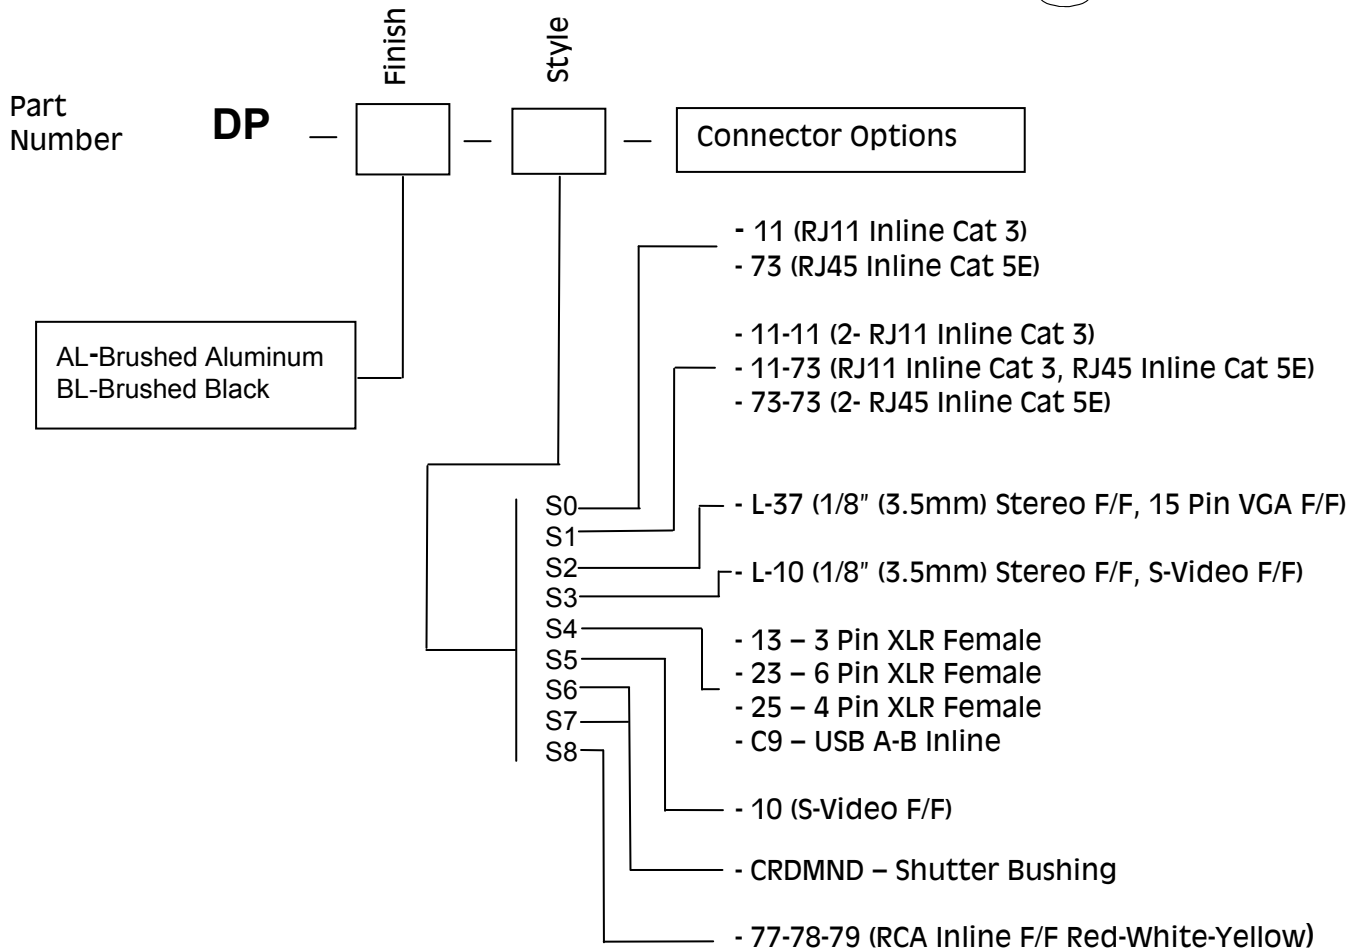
Finish

Style

Part Number

DP — — — Connector Options

- 11 (RJ11 Inline Cat 3)
- 73 (RJ45 Inline Cat 5E)

- 11-11 (2- RJ11 Inline Cat 3)
- 11-73 (RJ11 Inline Cat 3, RJ45 Inline Cat 5E)
- 73-73 (2- RJ45 Inline Cat 5E)

AL-Brushed Aluminum
BL-Brushed Black

S0
S1
S2
S3
S4
S5
S6
S7
S8

- L-37 (1/8" (3.5mm) Stereo F/F, 15 Pin VGA F/F)

- L-10 (1/8" (3.5mm) Stereo F/F, S-Video F/F)

- 13 – 3 Pin XLR Female
- 23 – 6 Pin XLR Female
- 25 – 4 Pin XLR Female
- C9 – USB A-B Inline

- 10 (S-Video F/F)

- CRDMND – Shutter Bushing

- 77-78-79 (RCA Inline F/F Red-White-Yellow)